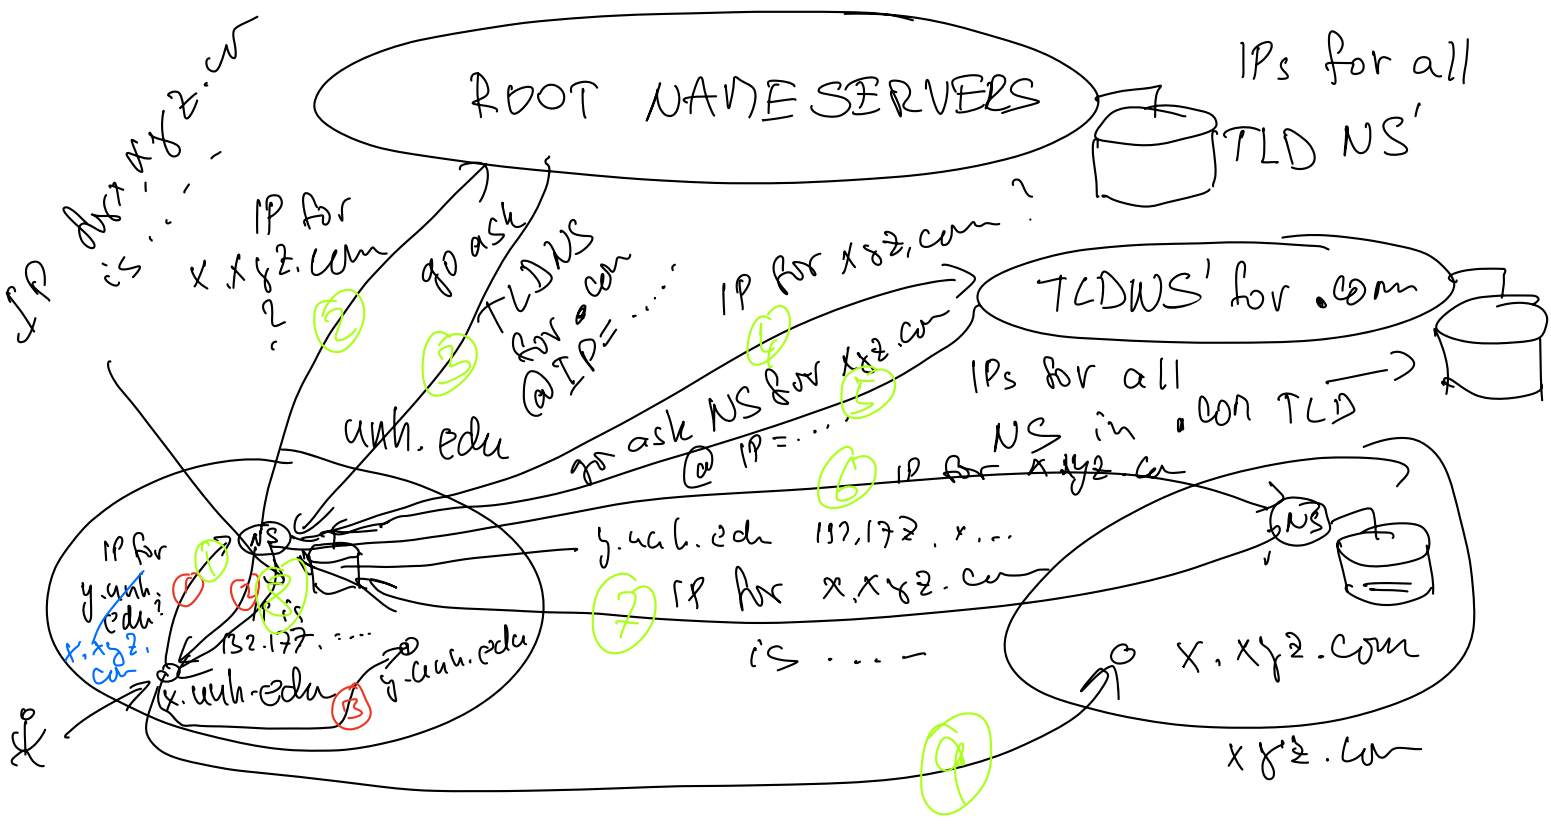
ROOT NAMESERVERS

IPs for all TLD NS'

IP for x.xyz.cr is ...

IP for x.xyz.com ?

2

go ask TLDNS for .com @IP= .....

3

IP for xyz.com ?

4

TLDNS' for .com

go ask NS for xyz.com @ IP= ...

5

IPs for all NS in .com TLD

uuh.edu

6 IP for x.xyz.cr

NS

IP for y.uuh.edu? x.xyz.cr

1

2

1

8

y.uuh.edu 132.177.x...

7 IP for x.xyz.cr is ...

132.177. ....

x.uuh.edu

3

y.uuh.edu

NS

x.xyz.com

9

xyz.cr